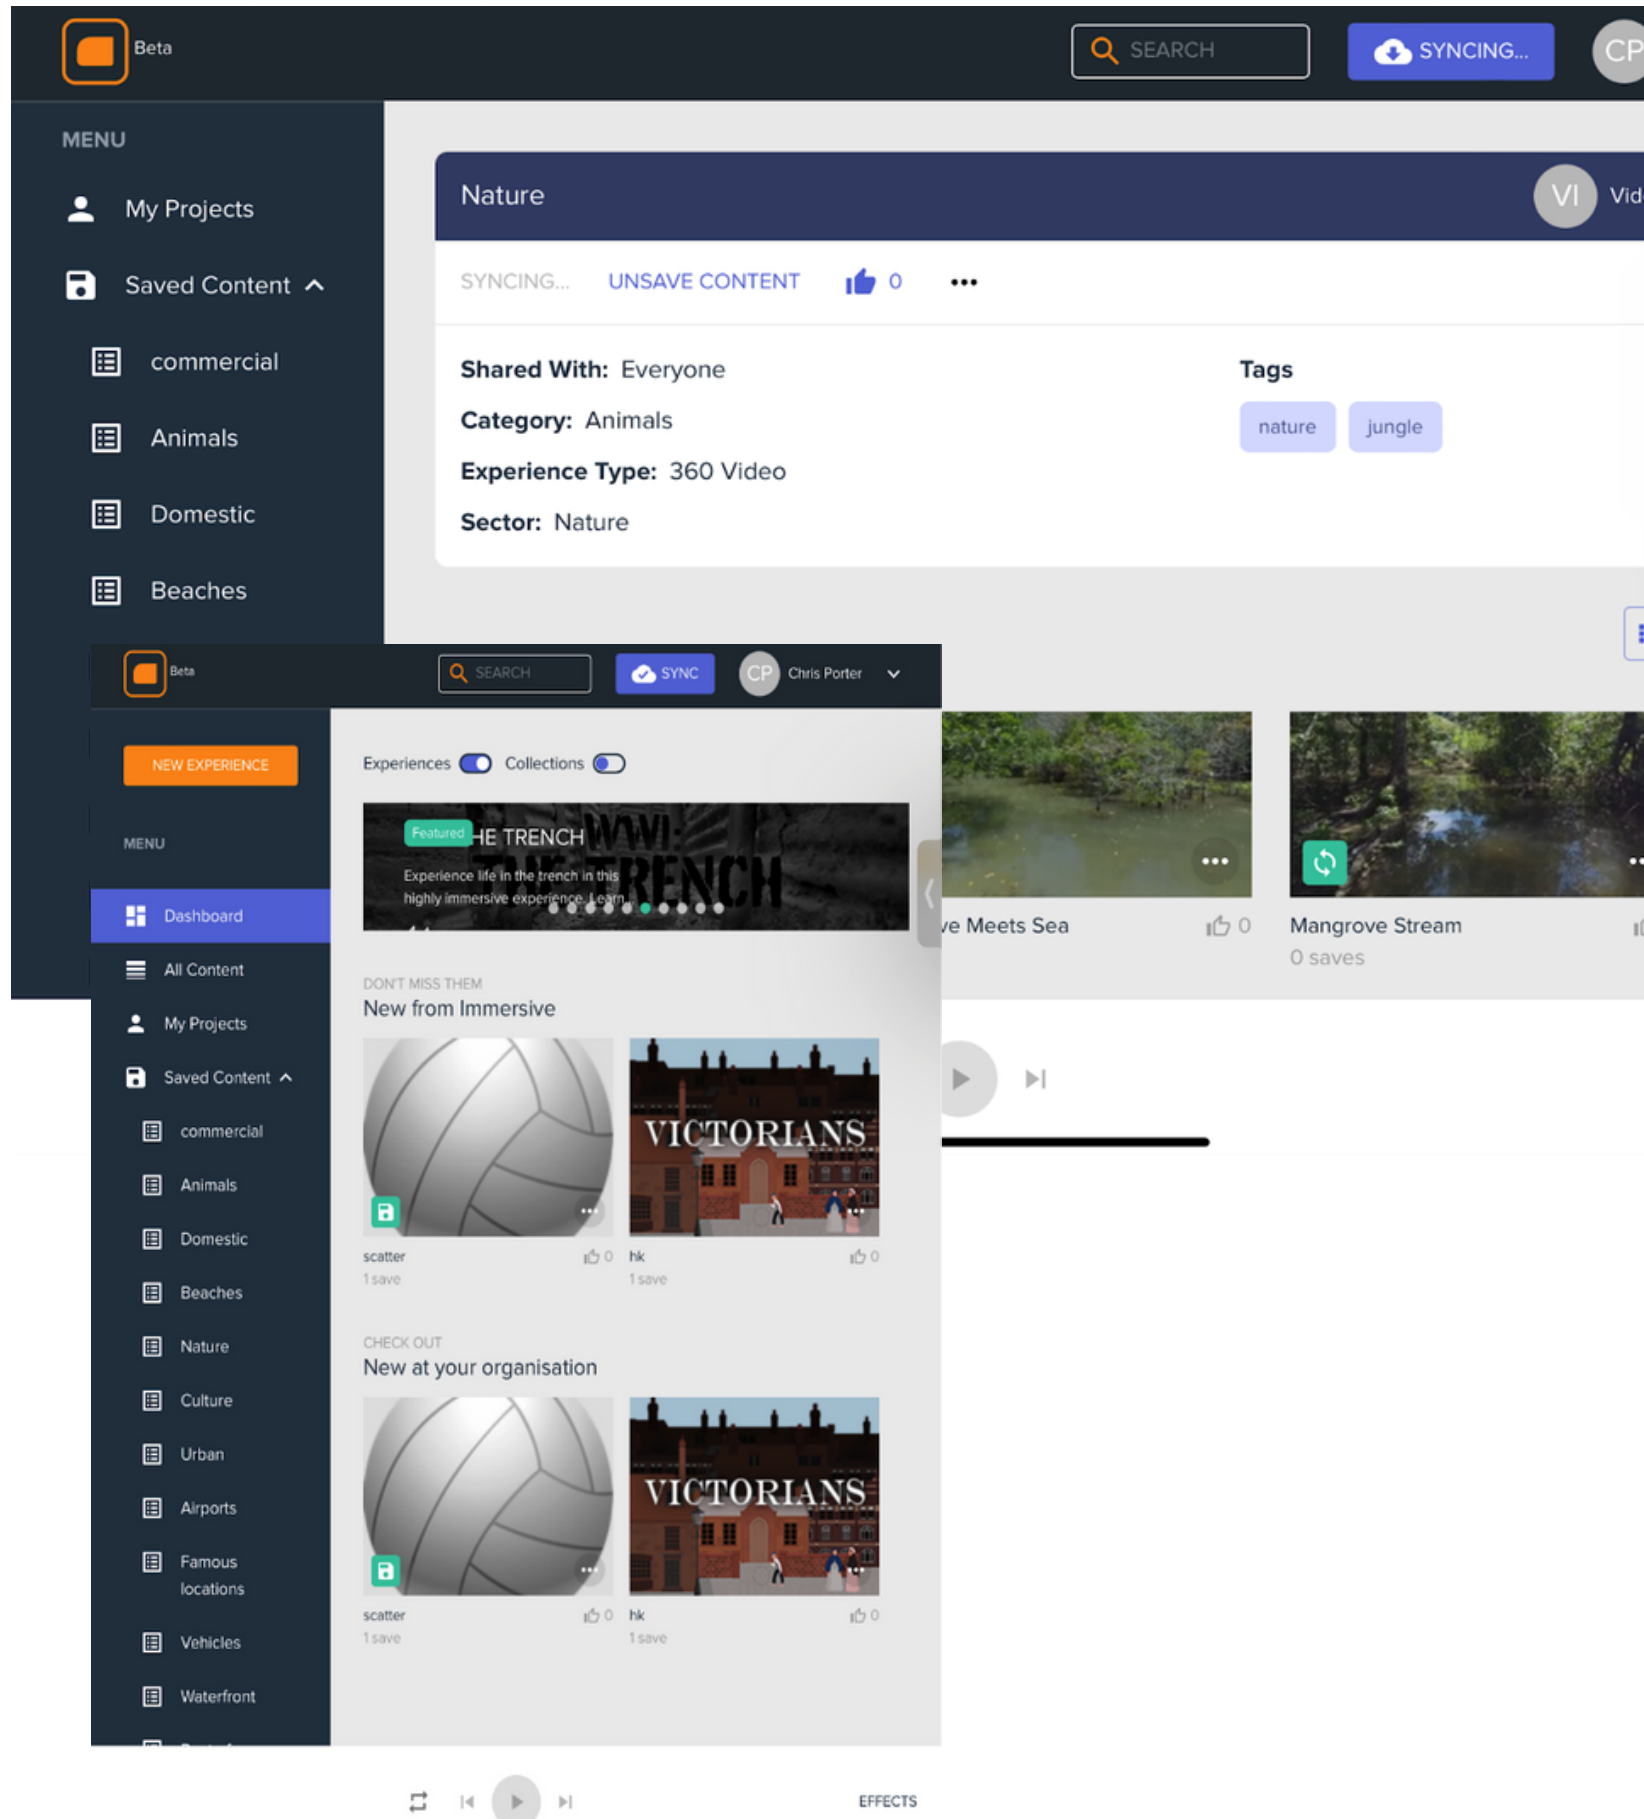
Beta

SEARCH

SYNCING...

CP

MENU

My Projects

Saved Content

commercial

Animals

Domestic

Beaches

Nature

VI

Vid

SYNCING...

UNSAVE CONTENT

0

•••

Shared With: Everyone

Category: Animals

Experience Type: 360 Video

Sector: Nature

Tags

nature

jungle

•••

ve Meets Sea

0

Mangrove Stream

0 saves

Beta

SEARCH

SYNC

CP

Chris Porter

NEW EXPERIENCE

MENU

Dashboard

All Content

My Projects

Saved Content

commercial

Animals

Domestic

Beaches

Nature

Culture

Urban

Airports

Famous locations

Vehicles

Waterfront

Experiences

Collections

Featured

HE TRENCH

Experience life in the trench in this highly immersive experience. Learn...

DON'T MISS THEM

New from Immersive

VICTORIANS

scatter

1 save

0

hk

1 save

0

CHECK OUT

New at your organisation

VICTORIANS

scatter

1 save

0

hk

1 save

0

EFFECTS